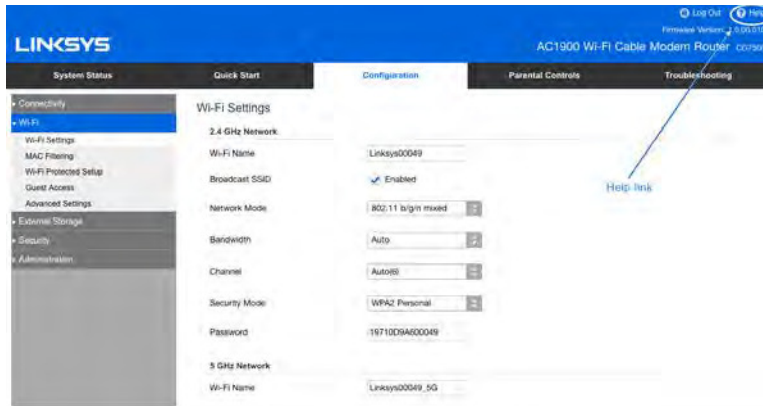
LINKSYS

Log Out Help

Firmware Version: 1.0.00.01

AC1900 Wi-Fi Cable Modem Router CG7500

System Status

Quick Start

Configuration

Parental Controls

Troubleshooting

Connectivity

Wi-Fi

Wi-Fi Settings

MAC Filtering

Wi-Fi Protected Setup

Guest Access

Advanced Settings

External Storage

Security

Administration

Wi-Fi Settings

2.4 GHz Network

Wi-Fi Name Linksys00049

Broadcast SSID Enabled

Network Mode 802.11 b/g/n mixed

Bandwidth Auto

Channel Auto(6)

Security Mode WPA2 Personal

Password 19710D9A600049

5 GHz Network

Wi-Fi Name Linksys00049_5G

Help link